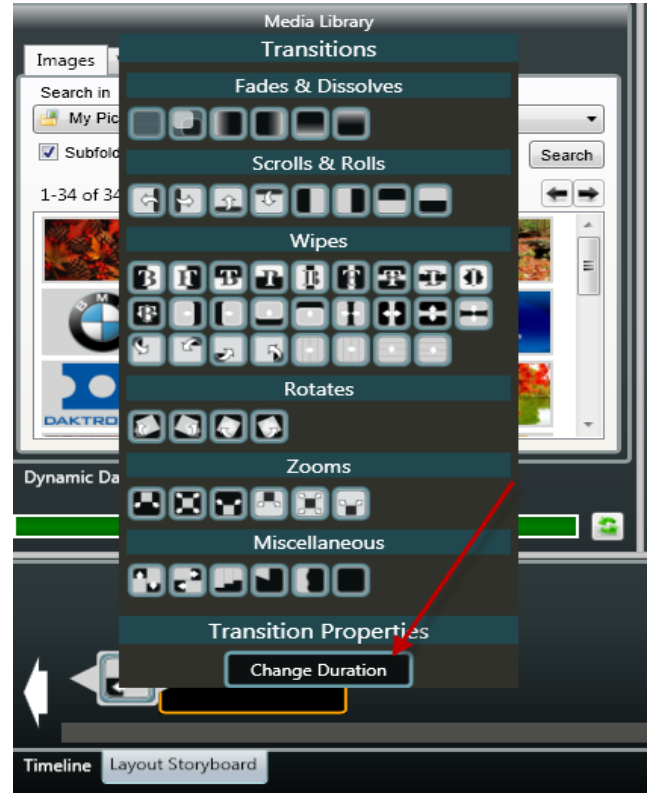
Media Library
Images
Search in
My Pic
Subfold
Search
1-34 of 34
DAKTRO
Transitions
Fades & Dissolves
Scrolls & Rolls
Wipes
Rotates
Zooms
Miscellaneous
Transition Properties
Change Duration
Dynamic Da
Timeline
Layout Storyboard